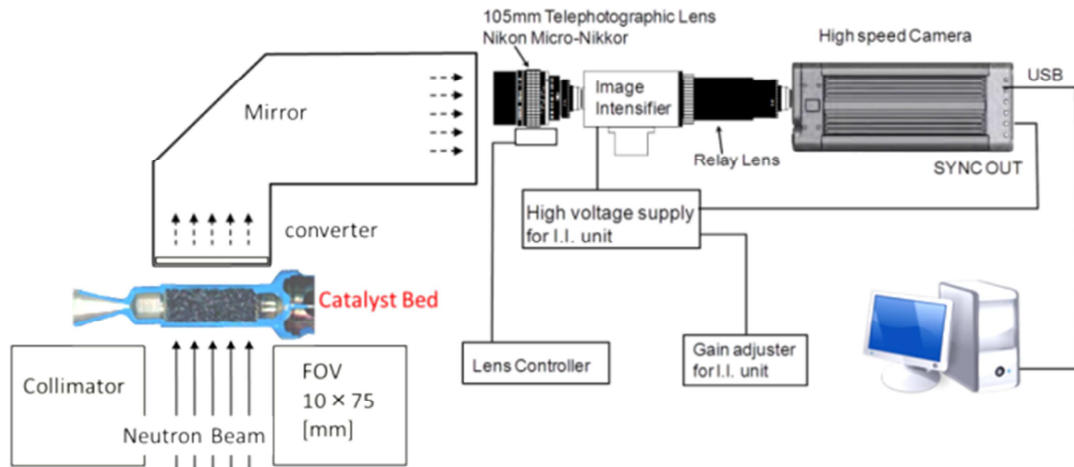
105mm Telephotographic Lens
Nikon Micro-Nikkor

High speed Camera

USB

Mirror

Image Intensifier

Relay Lens

SYNC OUT

High voltage supply for I.I. unit

converter

Catalyst Bed

Lens Controller

Gain adjuster for I.I. unit

Collimator

Neutron Beam

FOV
10 × 75
[mm]